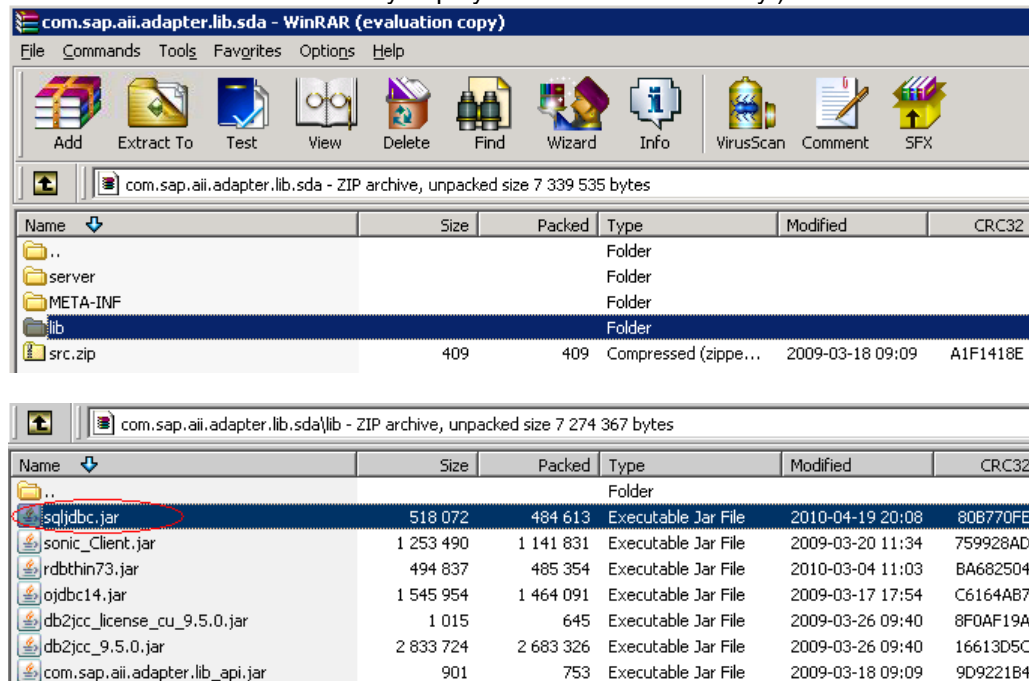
com.sap.aii.adapter.lib.sda - WinRAR (evaluation copy)

File Commands Tools Favorites Options Help

Add Extract To Test View Delete Find Wizard Info VirusScan Comment SFX

com.sap.aii.adapter.lib.sda - ZIP archive, unpacked size 7 339 535 bytes

| Name | Size | Packed | Type | Modified | CRC32 |
|---|---|---|---|---|---|
| .. | | | Folder | | |
| server | | | Folder | | |
| META-INF | | | Folder | | |
| lib | | | Folder | | |
| src.zip | 409 | 409 | Compressed (zippe... | 2009-03-18 09:09 | A1F1418E |

com.sap.aii.adapter.lib.sda\lib - ZIP archive, unpacked size 7 274 367 bytes

| Name | Size | Packed | Type | Modified | CRC32 |
|---|---|---|---|---|---|
| .. | | | Folder | | |
| sqljdbc.jar | 518 072 | 484 613 | Executable Jar File | 2010-04-19 20:08 | 80B770FE |
| sonic_Client.jar | 1 253 490 | 1 141 831 | Executable Jar File | 2009-03-20 11:34 | 759928AD |
| rdbthin73.jar | 494 837 | 485 354 | Executable Jar File | 2010-03-04 11:03 | BA682504 |
| ojdbc14.jar | 1 545 954 | 1 464 091 | Executable Jar File | 2009-03-17 17:54 | C6164AB7 |
| db2jcc_license_cu_9.5.0.jar | 1 015 | 645 | Executable Jar File | 2009-03-26 09:40 | 8F0AF19A |
| db2jcc_9.5.0.jar | 2 833 724 | 2 683 326 | Executable Jar File | 2009-03-26 09:40 | 16613D5C |
| com.sap.aii.adapter.lib_api.jar | 901 | 753 | Executable Jar File | 2009-03-18 09:09 | 9D9221B4 |